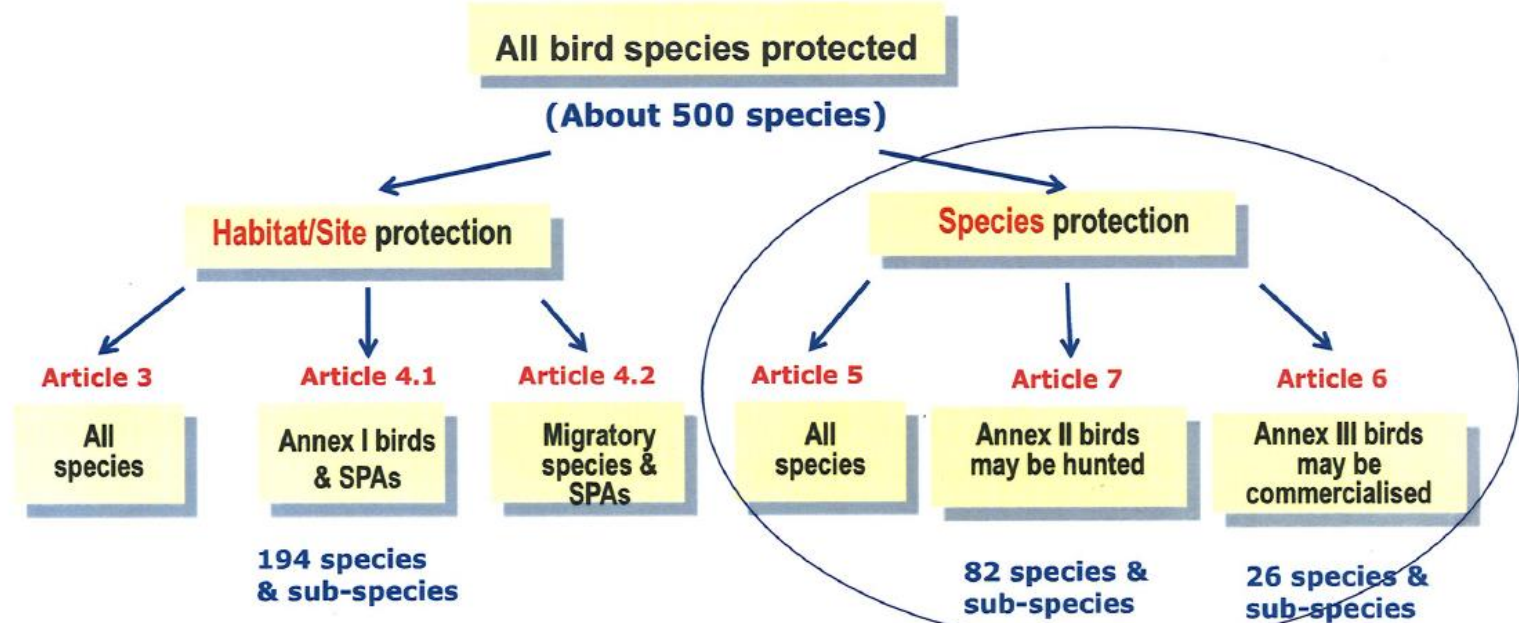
All bird species protected

(About 500 species)

Habitat/Site protection

Species protection

Article 3

All species

Article 4.1

Annex I birds & SPAs

194 species & sub-species

Article 4.2

Migratory species & SPAs

Article 5

All species

Article 7

Annex II birds may be hunted

82 species & sub-species

Article 6

Annex III birds may be commercialised

26 species & sub-species